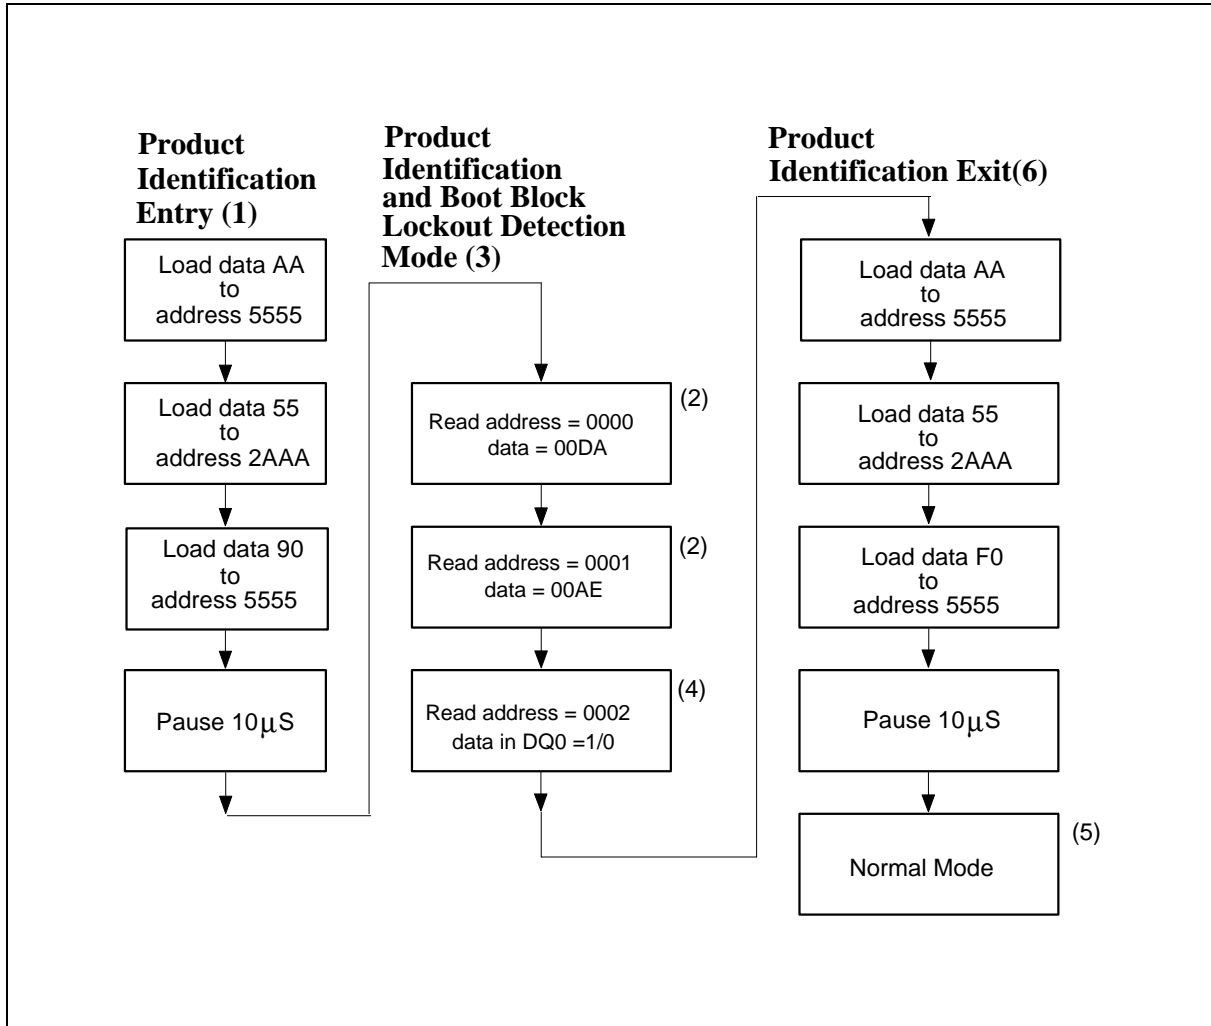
Product Identification Entry (1)

Load data AA to address 5555

Load data 55 to address 2AAA

Load data 90 to address 5555

Pause 10$\mu$S

Product Identification and Boot Block Lockout Detection Mode (3)

Read address = 0000 data = 00DA

(2)

Read address = 0001 data = 00AE

(2)

Read address = 0002 data in DQ0 =1/0

(4)

Product Identification Exit(6)

Load data AA to address 5555

Load data 55 to address 2AAA

Load data F0 to address 5555

Pause 10$\mu$S

Normal Mode

(5)